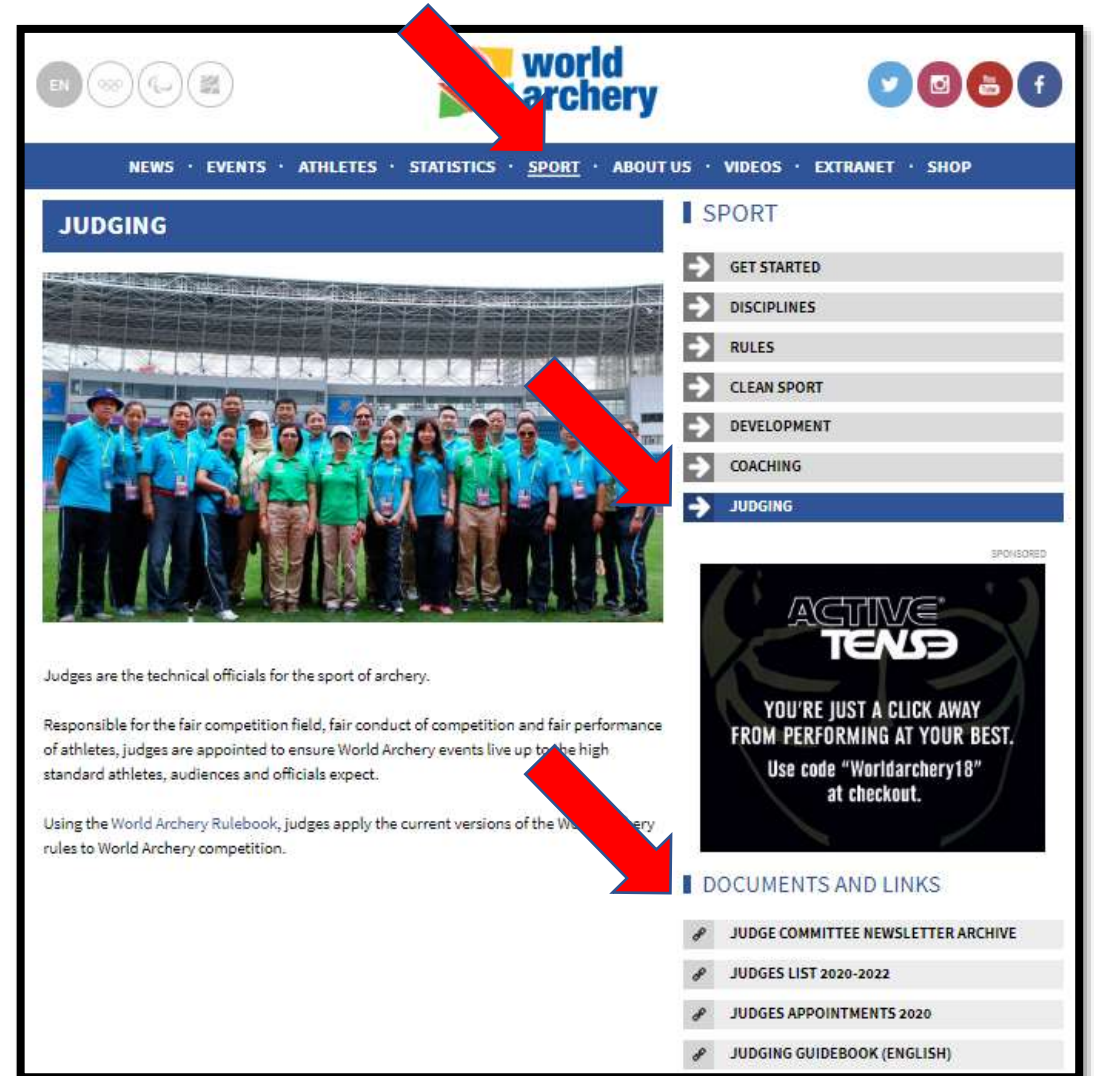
EN

World Archery

NEWS · EVENTS · ATHLETES · STATISTICS · SPORT · ABOUT US · VIDEOS · EXTRANET · SHOP

JUDGING

Judges are the technical officials for the sport of archery.

Responsible for the fair competition field, fair conduct of competition and fair performance of athletes, judges are appointed to ensure World Archery events live up to the high standard athletes, audiences and officials expect.

Using the World Archery Rulebook, judges apply the current versions of the W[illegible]ery rules to World Archery competition.

SPORT

GET STARTED

DISCIPLINES

RULES

CLEAN SPORT

DEVELOPMENT

COACHING

JUDGING

SPONSORED

ACTIVE TENSE

YOU'RE JUST A CLICK AWAY FROM PERFORMING AT YOUR BEST.

Use code "Worldarchery18" at checkout.

DOCUMENTS AND LINKS

JUDGE COMMITTEE NEWSLETTER ARCHIVE

JUDGES LIST 2020-2022

JUDGES APPOINTMENTS 2020

JUDGING GUIDEBOOK (ENGLISH)